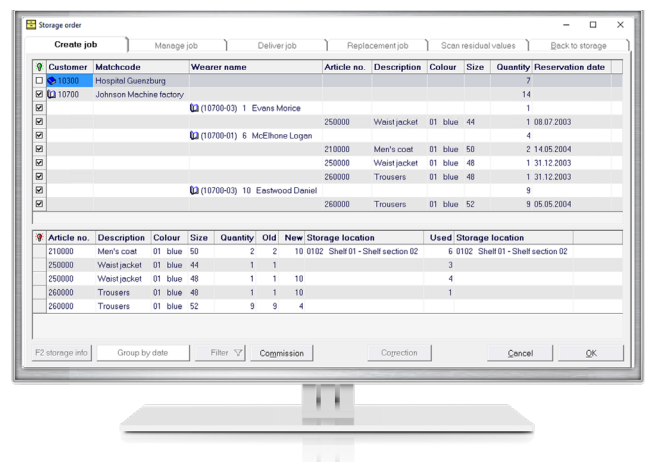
Storage order

Create job | Manage job | Deliver job | Replacement job | Scan residual values | Back to storage

| | Customer | Matchcode | Wearer name | Article no. | Description | Colour | Size | Quantity | Reservation date |
|---|---|---|---|---|---|---|---|---|---|
| ☐ | 10300 | Hospital Guenzburg | | | | | | 7 | |
| ☑ | 10700 | Johnson Machine factory | | | | | | 14 | |
| ☑ | | | (10700-03) 1 Evans Morice | | | | | 1 | |
| ☑ | | | | 250000 | Waist jacket | 01 blue | 44 | 1 | 08.07.2003 |
| ☑ | | | (10700-01) 6 McElhone Logan | | | | | 4 | |
| ☑ | | | | 210000 | Men's coat | 01 blue | 50 | 2 | 14.05.2004 |
| ☑ | | | | 250000 | Waist jacket | 01 blue | 48 | 1 | 31.12.2003 |
| ☑ | | | | 260000 | Trousers | 01 blue | 48 | 1 | 31.12.2003 |
| ☑ | | | (10700-03) 10 Eastwood Daniel | | | | | 9 | |
| ☑ | | | | 260000 | Trousers | 01 blue | 52 | 9 | 05.05.2004 |

| Article no. | Description | Colour | Size | Quantity | Old | New | Storage location | Used | Storage location |
|---|---|---|---|---|---|---|---|---|---|
| 210000 | Men's coat | 01 blue | 50 | 2 | 2 | 10 | 0102 Shelf 01 - Shelf section 02 | 6 | 0102 Shelf 01 - Shelf section 02 |
| 250000 | Waist jacket | 01 blue | 44 | 1 | 1 | | | 3 | |
| 250000 | Waist jacket | 01 blue | 48 | 1 | 1 | 10 | | 4 | |
| 260000 | Trousers | 01 blue | 48 | 1 | 1 | 10 | | 1 | |
| 260000 | Trousers | 01 blue | 52 | 9 | 9 | 4 | | | |

F2 storage info | Group by date | Filter | Commission | Correction | Cancel | OK